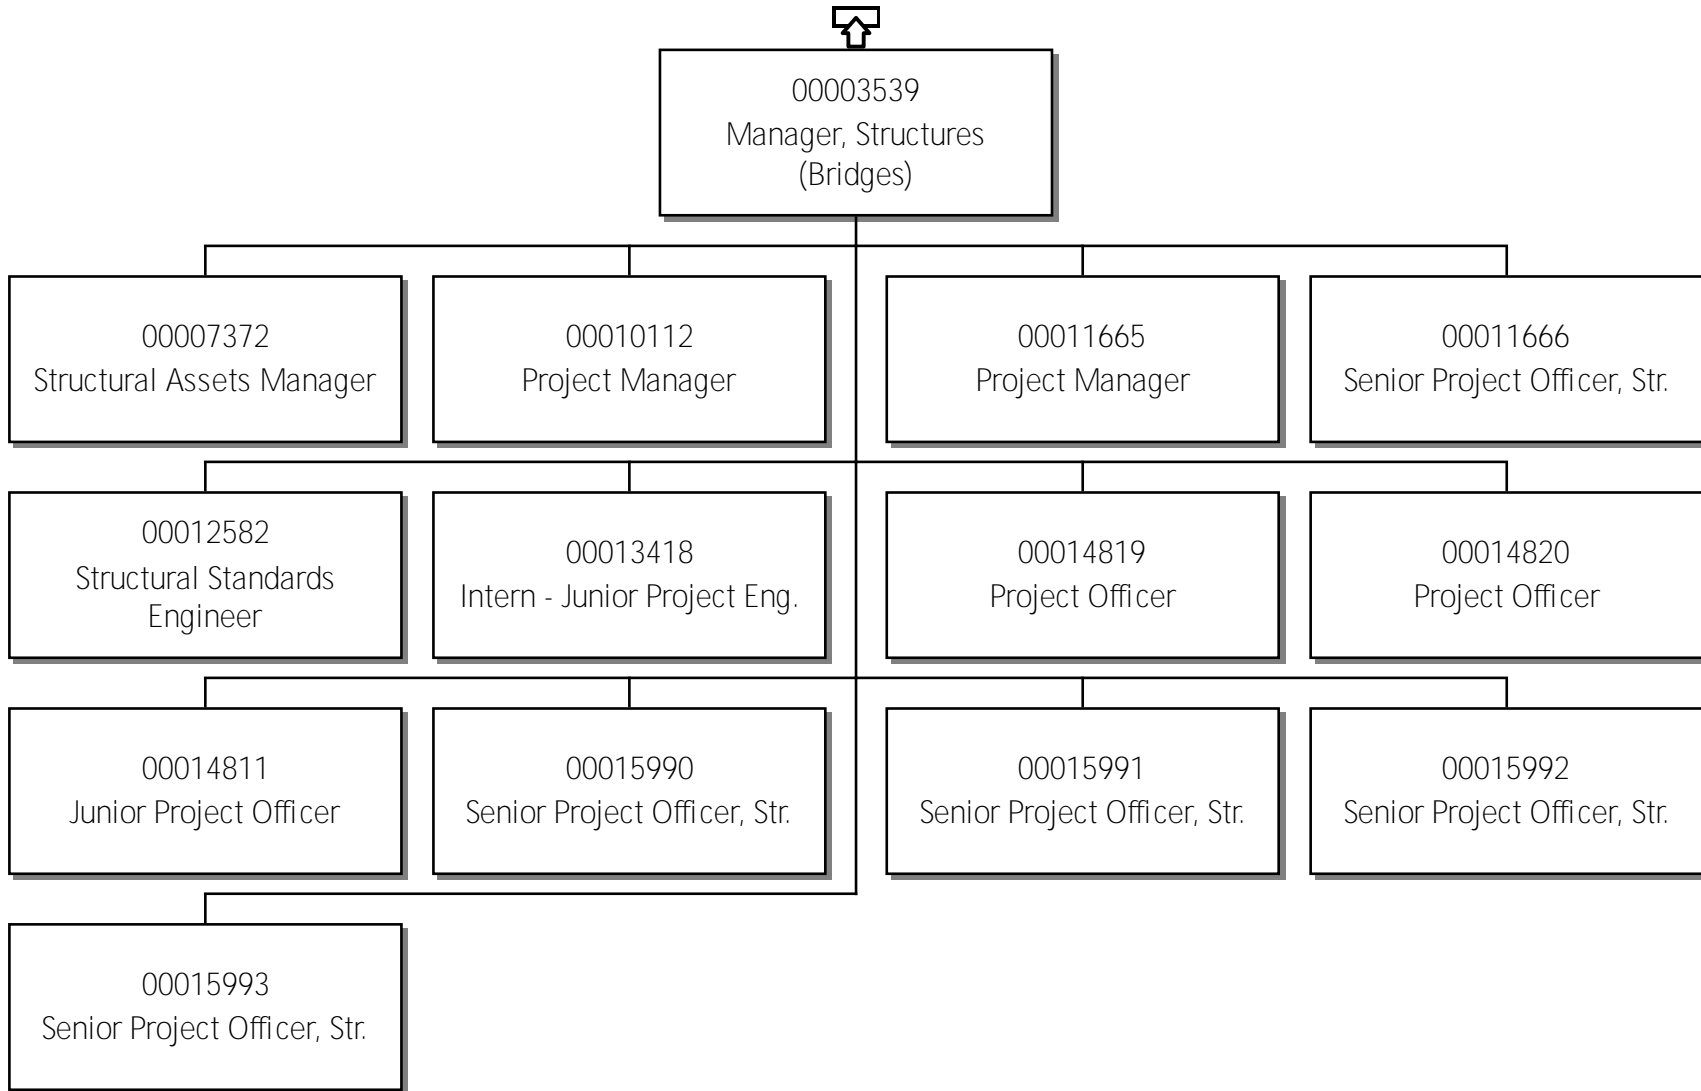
00003539
Manager, Structures
(Bridges)

00007372
Structural Assets Manager

00010112
Project Manager

00011665
Project Manager

00011666
Senior Project Officer, Str.

00012582
Structural Standards Engineer

00013418
Intern - Junior Project Eng.

00014819
Project Officer

00014820
Project Officer

00014811
Junior Project Officer

00015990
Senior Project Officer, Str.

00015991
Senior Project Officer, Str.

00015992
Senior Project Officer, Str.

00015993
Senior Project Officer, Str.